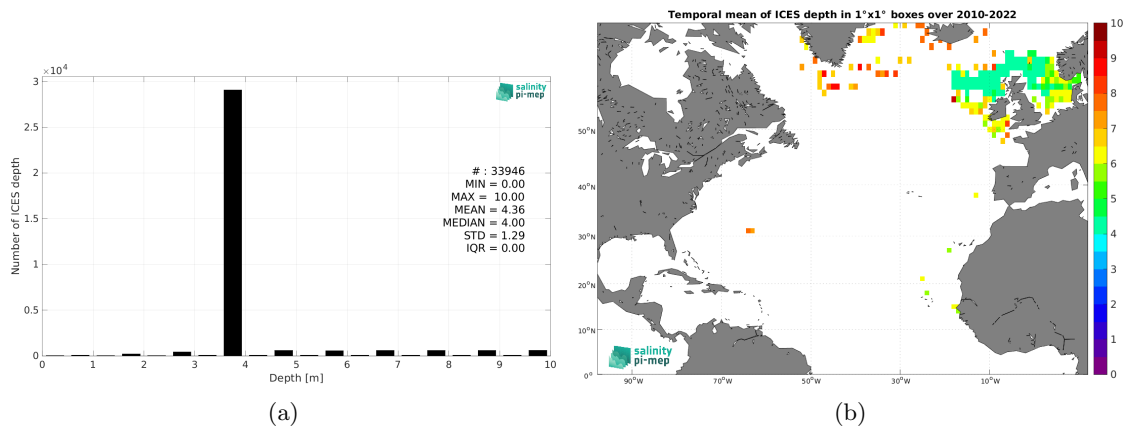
$\times 10^4$

3

2.5

2

1.5

1

0.5

0

Number of ICES depth

salinity pi-mep

# : 33946
MIN = 0.00
MAX = 10.00
MEAN = 4.36
MEDIAN = 4.00
STD = 1.29
IQR = 0.00

0 1 2 3 4 5 6 7 8 9 10

Depth [m]

(a)

Temporal mean of ICES depth in 1°x1° boxes over 2010-2022

50°N

40°N

30°N

20°N

10°N

0°

90°W 70°W 50°W 30°W 10°W

salinity pi-mep

10
9
8
7
6
5
4
3
2
1
0

(b)